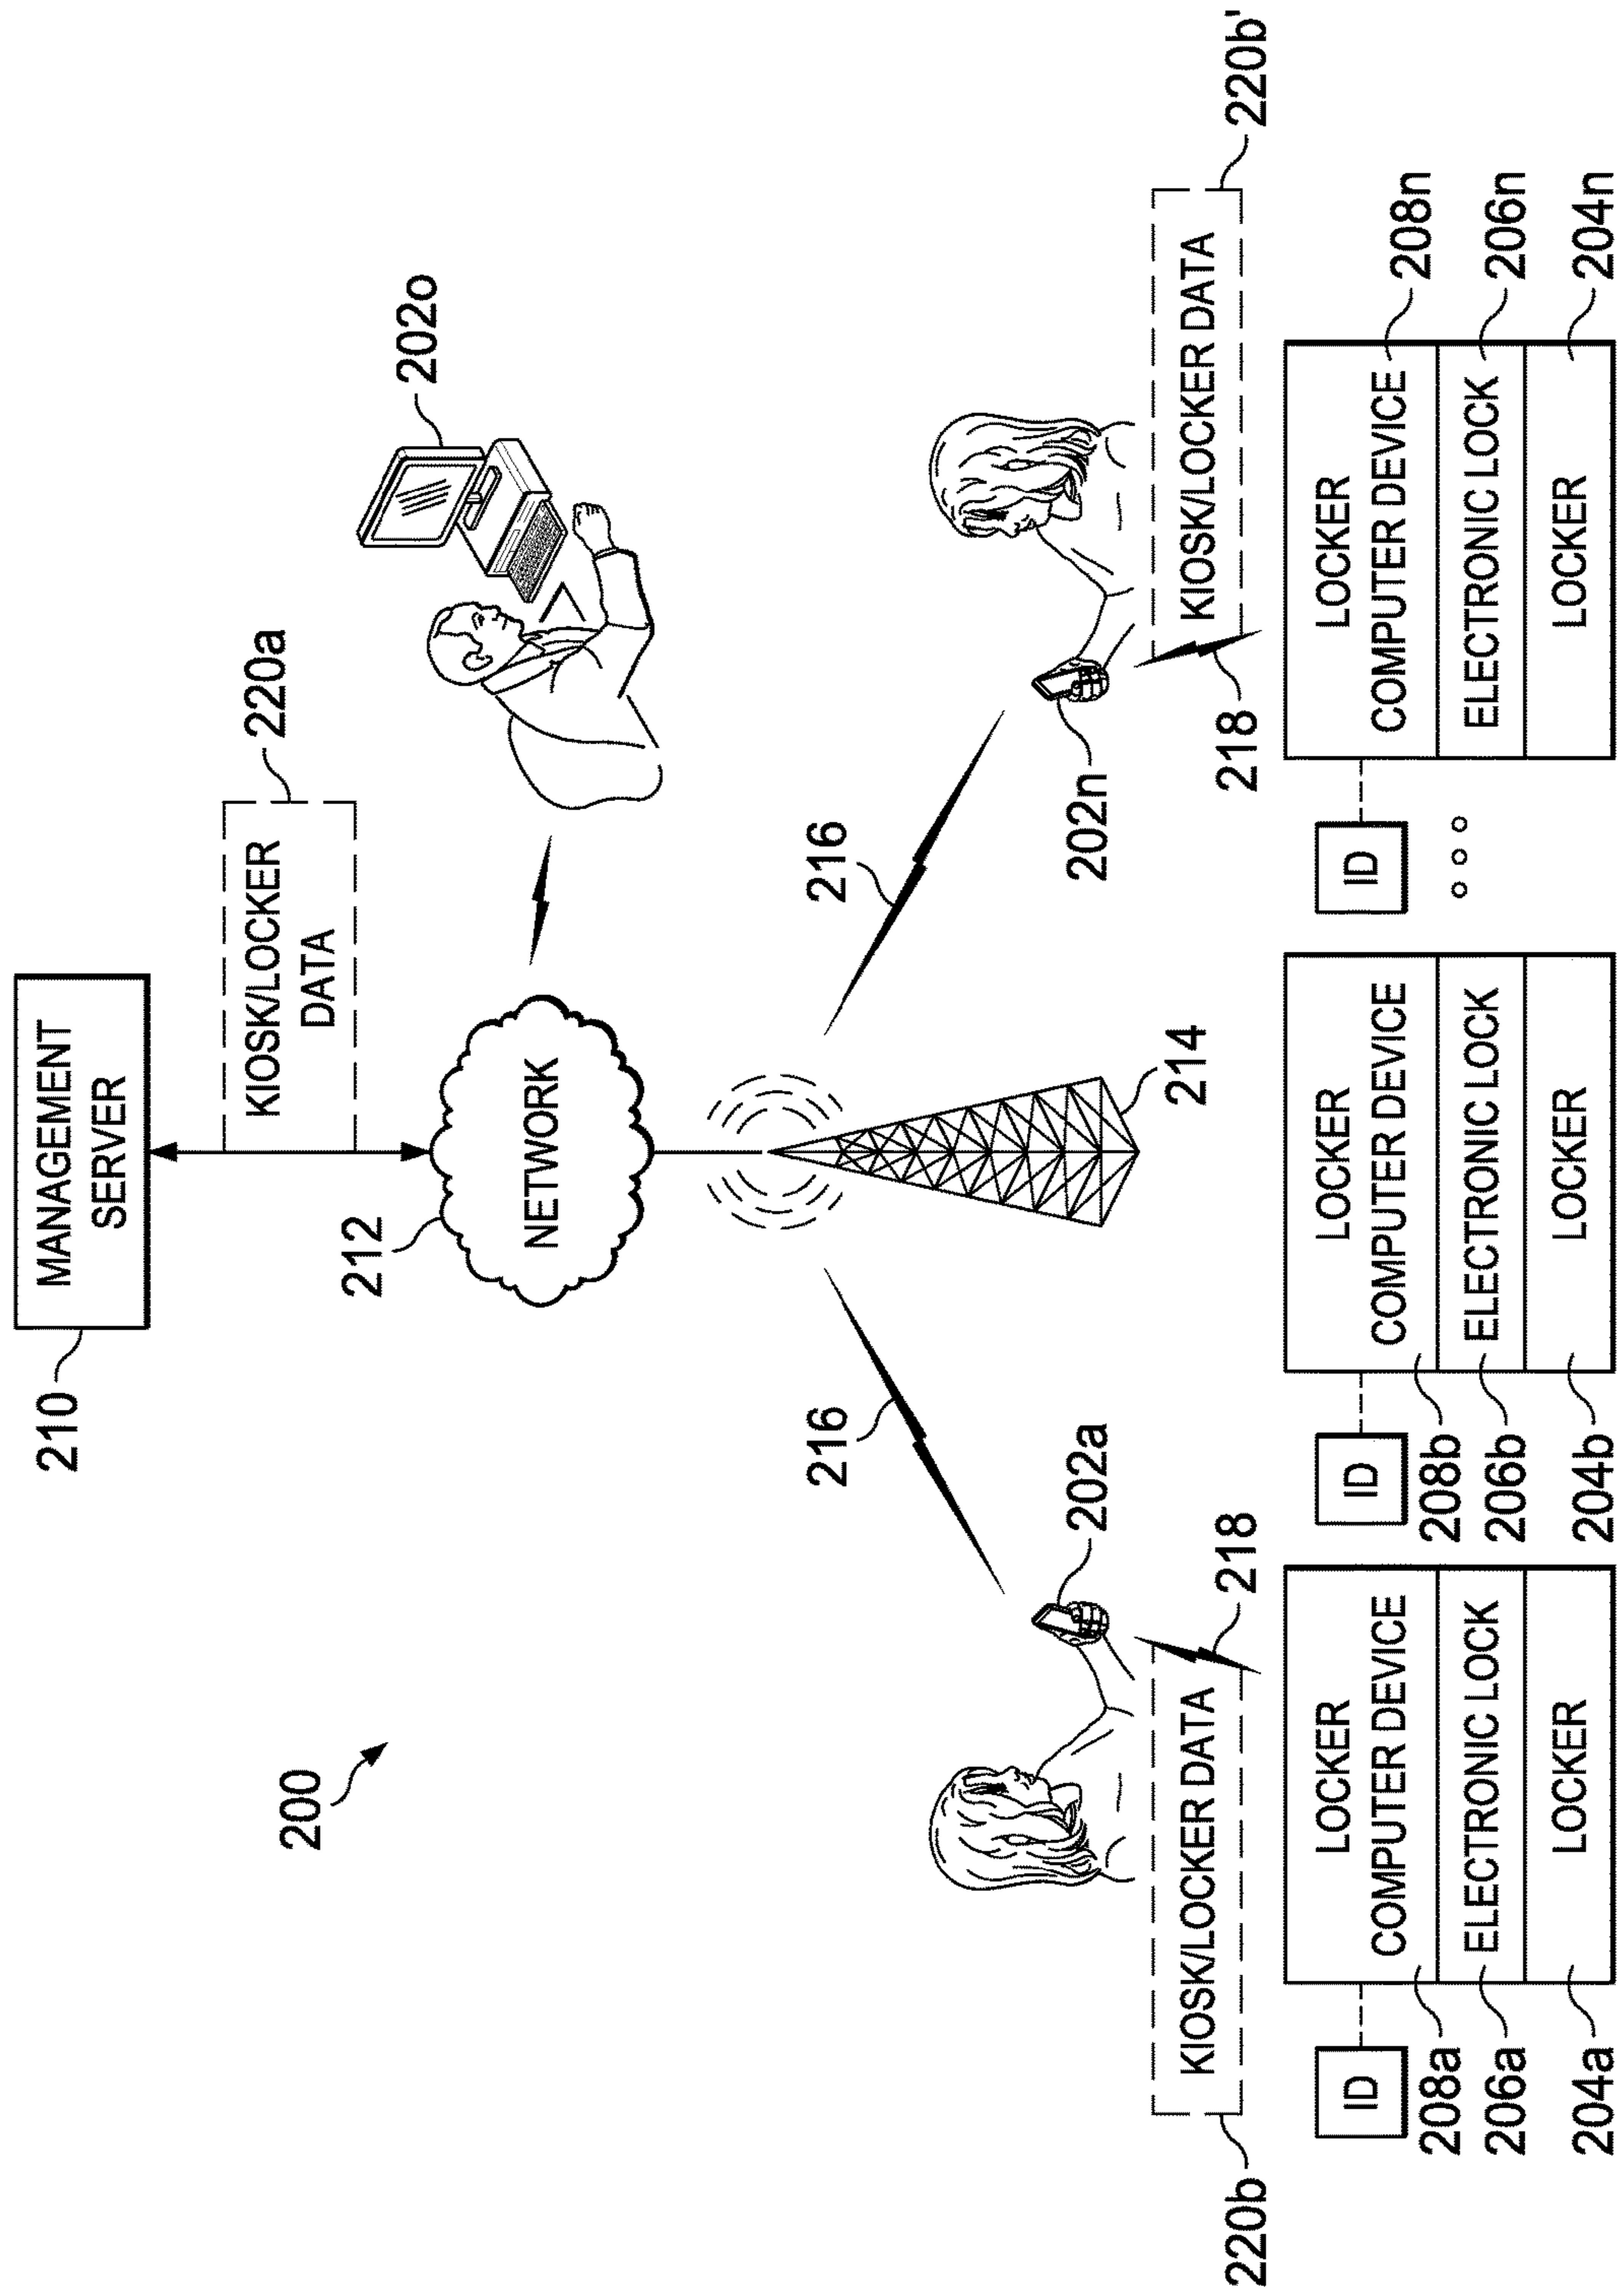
200

210
MANAGEMENT SERVER

KIOSK/LOCKER DATA
220a

212
NETWORK

202o

214

216

216

202a

218

KIOSK/LOCKER DATA
220b

ID
208a
206a
204a

LOCKER COMPUTER DEVICE
ELECTRONIC LOCK
LOCKER

ID
208b
206b
204b

LOCKER COMPUTER DEVICE
ELECTRONIC LOCK
LOCKER

ID

LOCKER COMPUTER DEVICE
ELECTRONIC LOCK
LOCKER

208n
206n
204n

202n

218

KIOSK/LOCKER DATA
220b'